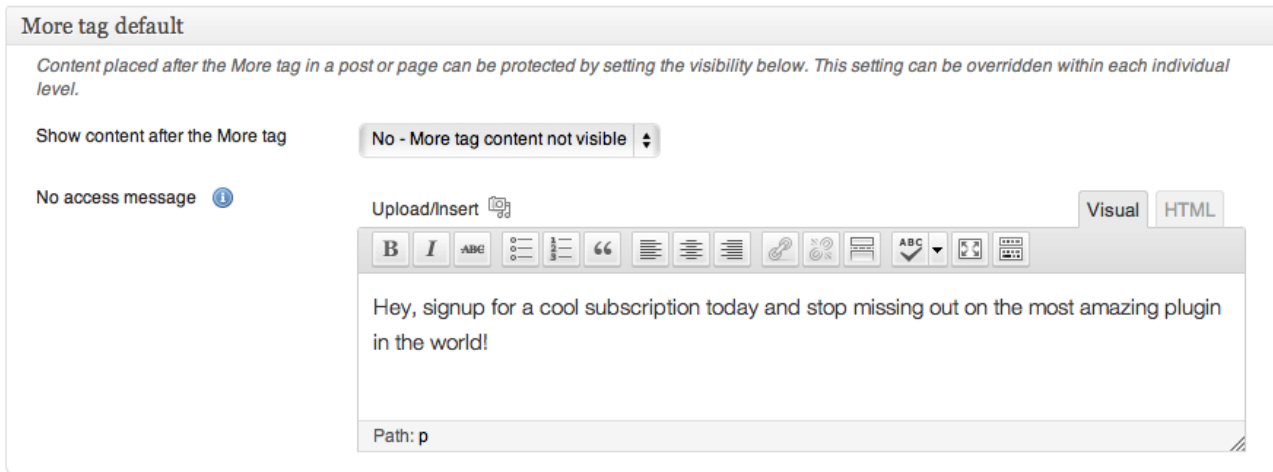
More tag default

Content placed after the More tag in a post or page can be protected by setting the visibility below. This setting can be overridden within each individual level.

Show content after the More tag

No - More tag content not visible

No access message

Upload/Insert

Visual HTML

B I ABC

ABC

Hey, signup for a cool subscription today and stop missing out on the most amazing plugin in the world!

Path: p